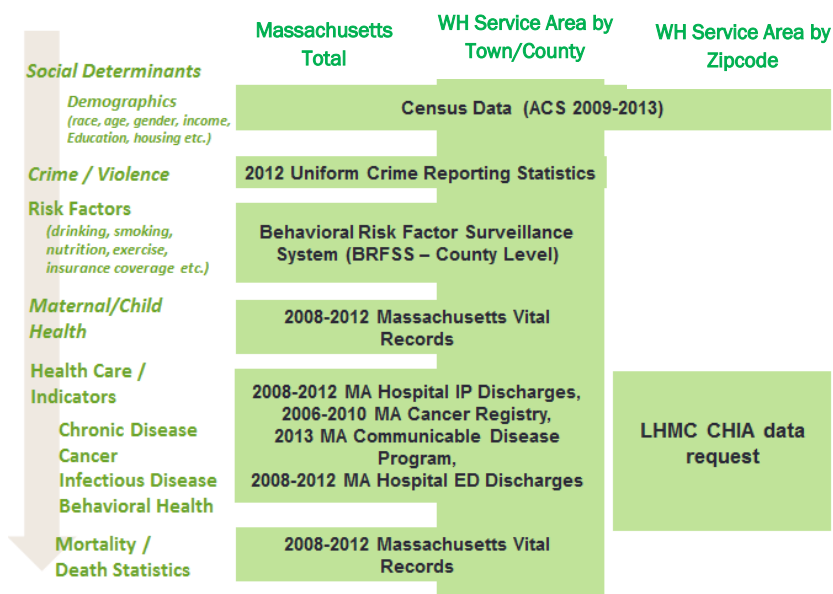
Massachusetts Total

WH Service Area by Town/County

WH Service Area by Zipcode

Social Determinants

Demographics
(race, age, gender, income, Education, housing etc.)

Census Data (ACS 2009-2013)

Crime / Violence

2012 Uniform Crime Reporting Statistics

Risk Factors
(drinking, smoking, nutrition, exercise, insurance coverage etc.)

Behavioral Risk Factor Surveillance System (BRFSS – County Level)

Maternal/Child Health

2008-2012 Massachusetts Vital Records

Health Care / Indicators

Chronic Disease
Cancer
Infectious Disease
Behavioral Health

2008-2012 MA Hospital IP Discharges,
2006-2010 MA Cancer Registry,
2013 MA Communicable Disease Program,
2008-2012 MA Hospital ED Discharges

LHMC CHIA data request

Mortality / Death Statistics

2008-2012 Massachusetts Vital Records